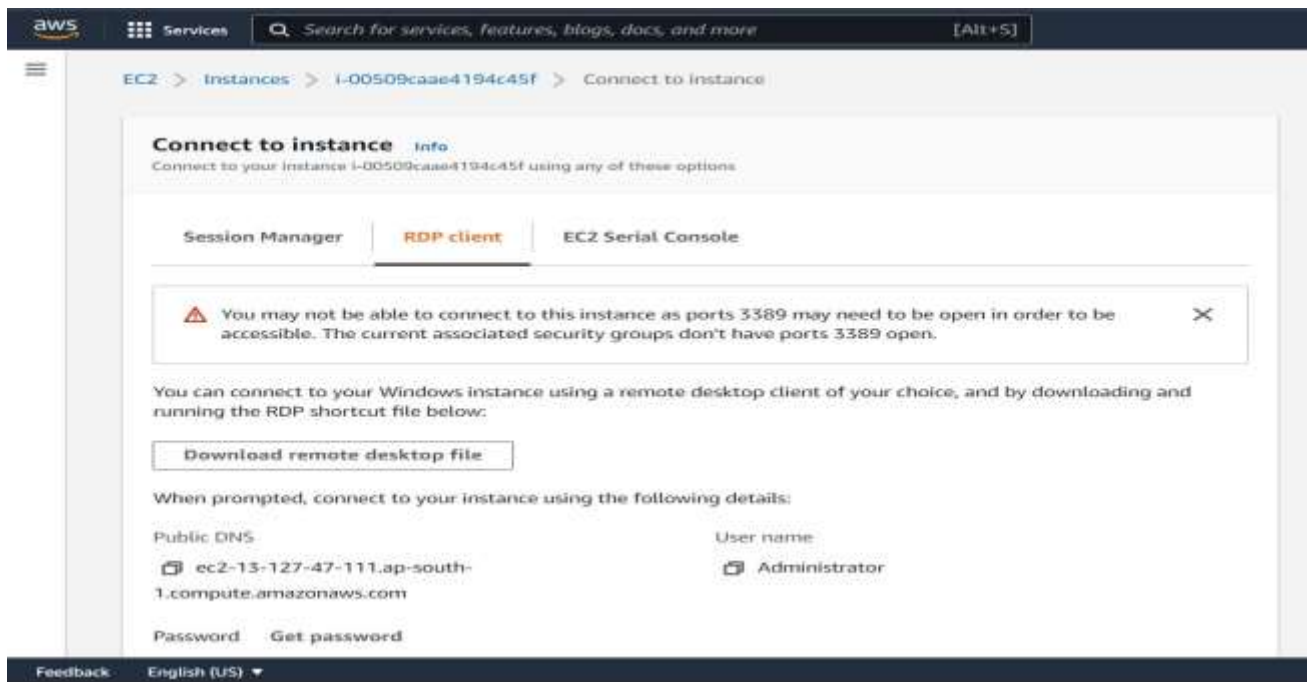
aws Services Search for services, features, blogs, docs, and more [Alt+S]

EC2 > Instances > i-00509caae4194c45f > Connect to instance

Connect to instance Info
Connect to your instance i-00509caae4194c45f using any of these options

Session Manager RDP client EC2 Serial Console

You may not be able to connect to this instance as ports 3389 may need to be open in order to be accessible. The current associated security groups don't have ports 3389 open.

You can connect to your Windows instance using a remote desktop client of your choice, and by downloading and running the RDP shortcut file below:

Download remote desktop file

When prompted, connect to your instance using the following details:

Public DNS
ec2-13-127-47-111.ap-south-1.compute.amazonaws.com

User name
Administrator

Password Get password

Feedback English (US) ▼